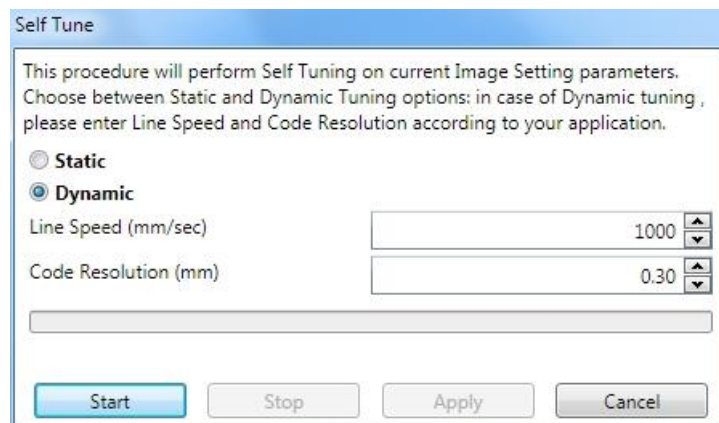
Self Tune

This procedure will perform Self Tuning on current Image Setting parameters. Choose between Static and Dynamic Tuning options: in case of Dynamic tuning , please enter Line Speed and Code Resolution according to your application.

Static

Dynamic

Line Speed (mm/sec) 1000

Code Resolution (mm) 0.30

Start Stop Apply Cancel